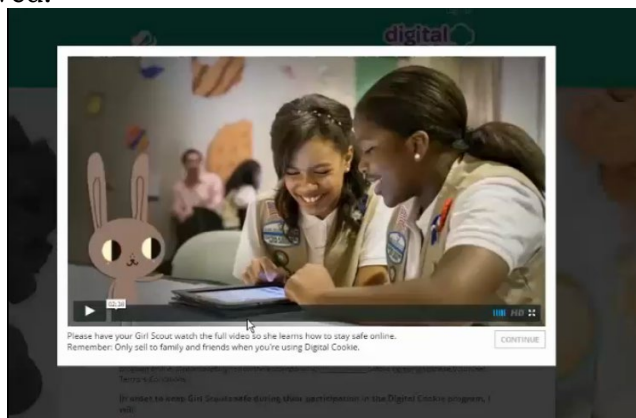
red.

digital

02:36

HD

Please have your Girl Scout watch the full video so she learns how to stay safe online.
Remember: Only sell to family and friends when you're using Digital Cookie.

CONTINUE

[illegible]

In order to keep Girl Scouts safe during their participation in the Digital Cookie program, I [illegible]